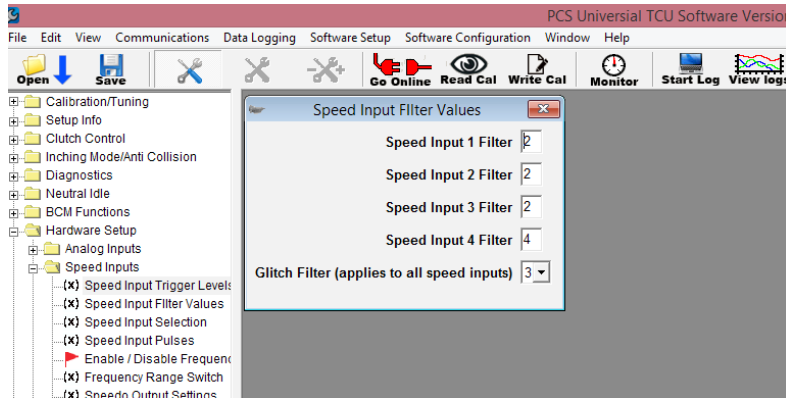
PCS Universal TCU Software Version

File Edit View Communications Data Logging Software Setup Software Configuration Window Help

Open Save Go Online Read Cal Write Cal Monitor Start Log View logs

Calibration/Tuning
Setup Info
Clutch Control
Inching Mode/Anti Collision
Diagnostics
Neutral Idle
BCM Functions
Hardware Setup
Analog Inputs
Speed Inputs
(x) Speed Input Trigger Levels
(x) Speed Input FIlter Values
(x) Speed Input Selection
(x) Speed Input Pulses
Enable / Disable Frequenc
(x) Frequency Range Switch
(x) Speedo Output Settings

Speed Input FIlter Values

Speed Input 1 Filter 2
Speed Input 2 Filter 2
Speed Input 3 Filter 2
Speed Input 4 Filter 4
Glitch Filter (applies to all speed inputs) 3